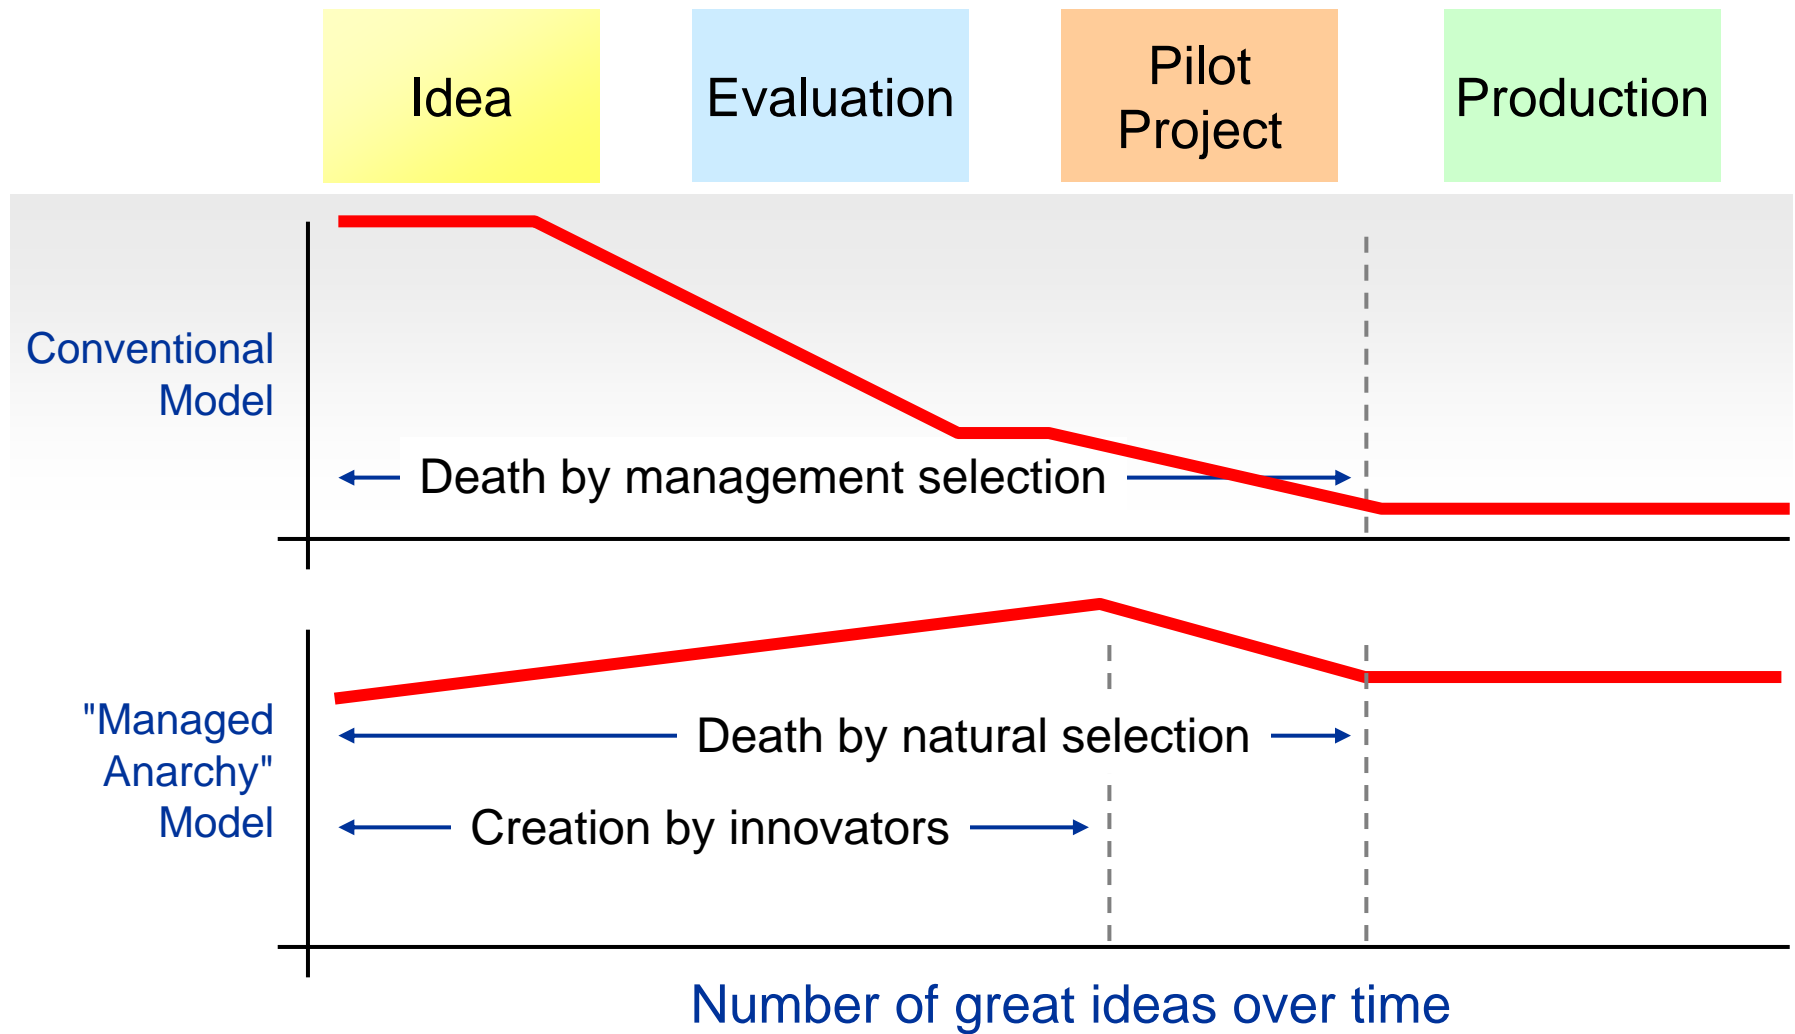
Idea

Evaluation

Pilot Project

Production

Conventional Model

Death by management selection

"Managed Anarchy" Model

Death by natural selection

Creation by innovators

Number of great ideas over time